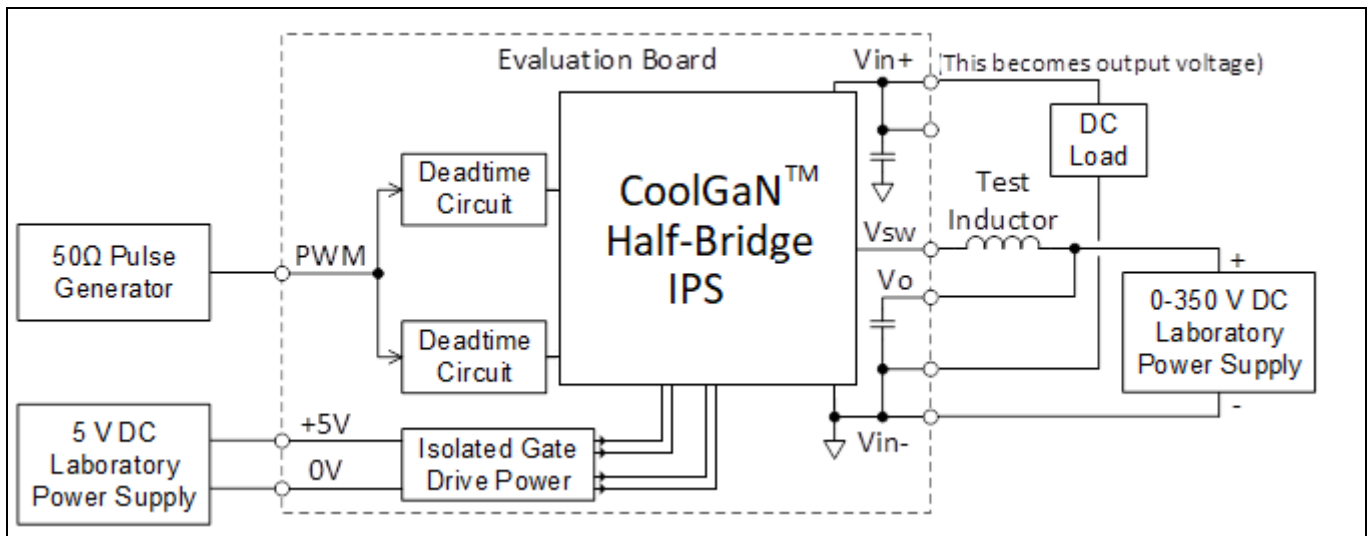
Evaluation Board

Vin+

(This becomes output voltage)

DC Load

Deadtime Circuit

CoolGaN$^{TM}$ Half-Bridge IPS

Test Inductor

50Ω Pulse Generator

PWM

Vsw

+

Vo

0-350 V DC Laboratory Power Supply

Deadtime Circuit

5 V DC Laboratory Power Supply

+5V

0V

Isolated Gate Drive Power

Vin-

-